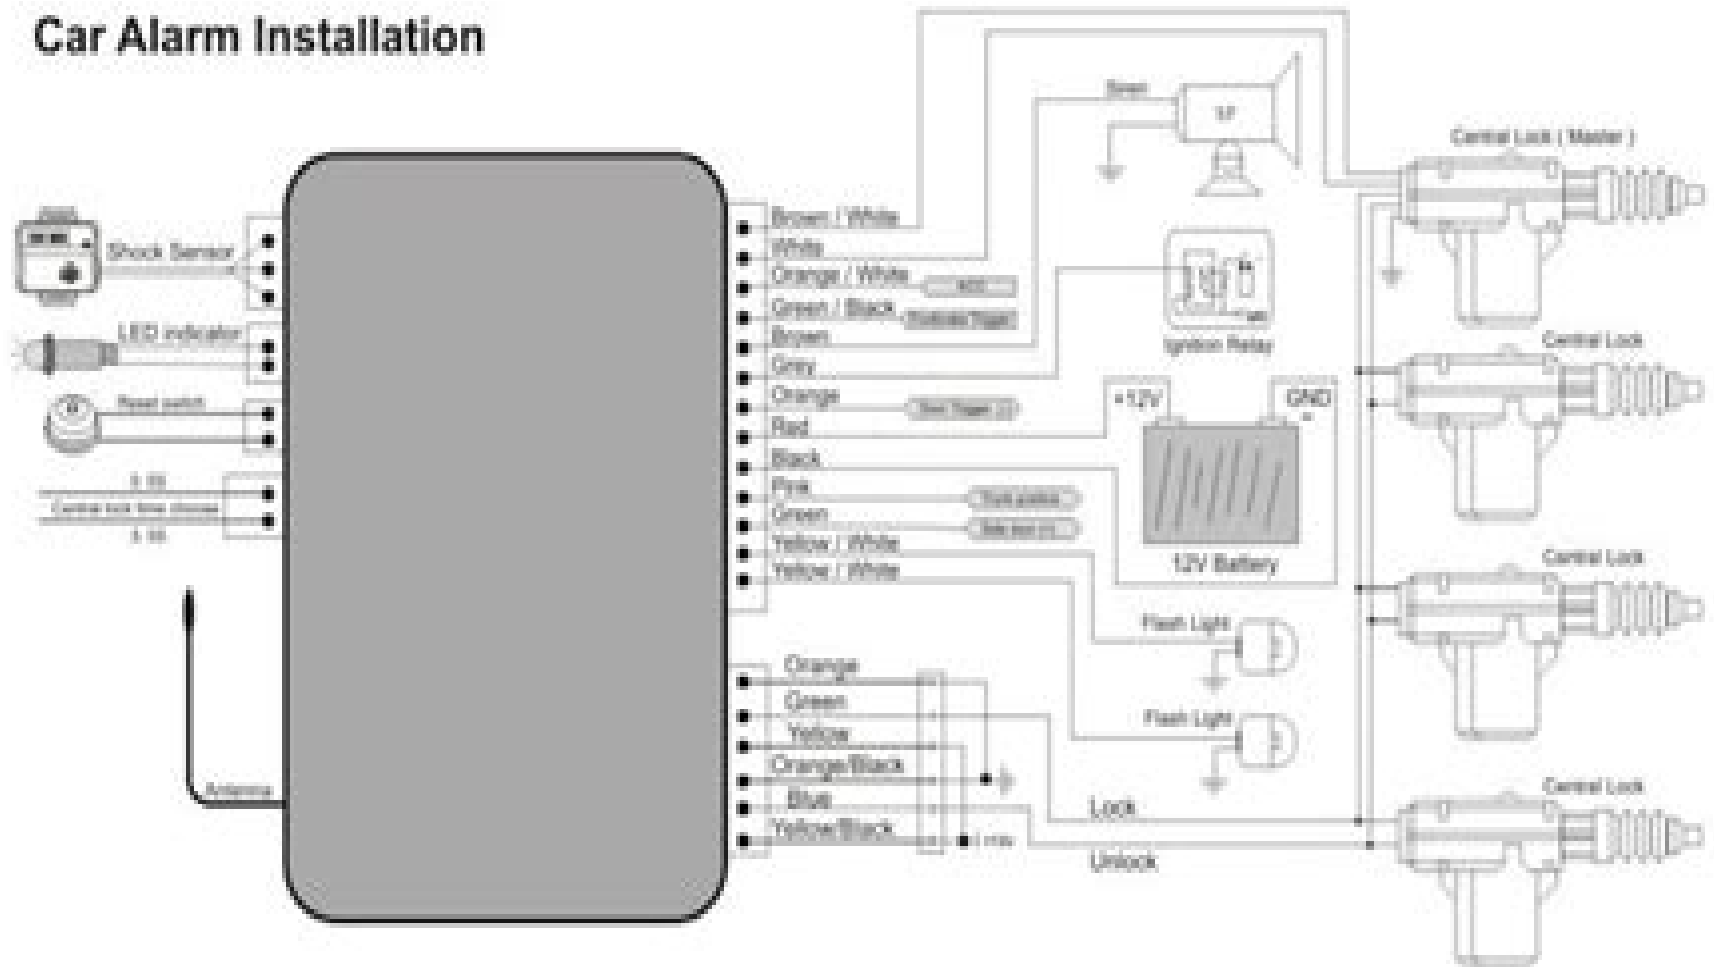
Car Alarm Installation

Shock Sensor

LED indicator

Reset switch

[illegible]

Central lock time change

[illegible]

Antenna

Brown / White

White

Orange / White

Green / Black

Brown

Grey

Orange

Red

Black

Pink

Green

Yellow / White

Yellow / White

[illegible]

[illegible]

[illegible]

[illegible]

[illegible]

Siren

Ignition Relay

+12V

GND

12V Battery

Flash Light

Flash Light

Central Lock ( Master )

Central Lock

Central Lock

Central Lock

Orange

Green

Yellow

Orange/Black

Blue

Yellow/Black

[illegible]

Lock

Unlock